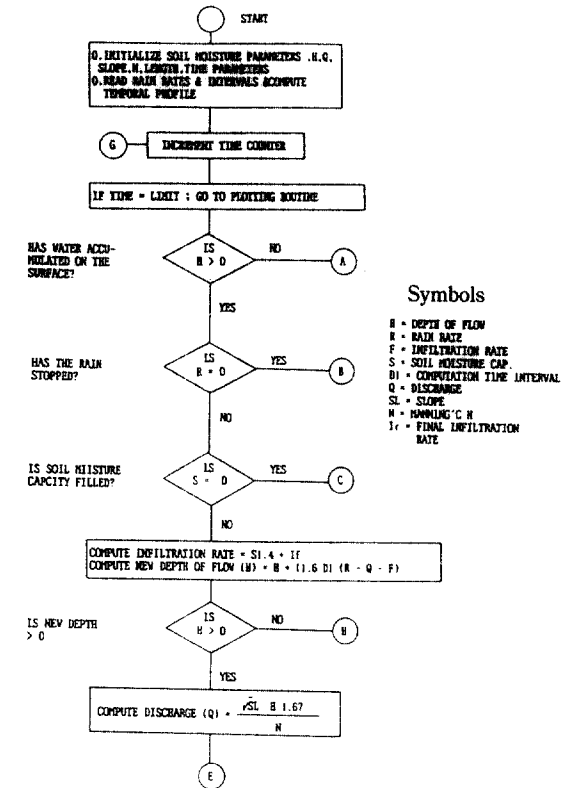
START

O. INITIALIZE SOIL MOISTURE PARAMETERS .H.Q. SLOPE.N.LENGTH.TIME PARAMETERS
O. READ RAIN RATES & INTERVALS &COMPUTE TEMPORAL PROFILE

G

INCREMENT TIME COUNTER

IF TIME = LIMIT ; GO TO PLOTTING ROUTINE

HAS WATER ACCUMULATED ON THE SURFACE?

IS H > O

NO

A

YES

Symbols

H = DEPTH OF FLOW
R = RAIN RATE
F = INFILTRATION RATE
S = SOIL MOISTURE CAP.
DI = COMPUTATION TIME INTERVAL
Q = DISCHARGE
SL = SLOPE
N = MANNING'C N
If = FINAL INFILTRATION RATE

HAS THE RAIN STOPPED?

IS R = O

YES

B

NO

IS SOIL MIISTURE CAPCITY FILLED?

IS S = O

YES

C

NO

COMPUTE INFILTRATION RATE = SI.4 + If
COMPUTE NEW DEPTH OF FLOW (H) = H + (1.6 DI (R - Q - F)

IS NEW DEPTH > O

IS H > O

NO

H

YES

COMPUTE DISCHARGE (Q) = $\frac{\sqrt{SL}\ \ H\ 1.67}{N}$

E